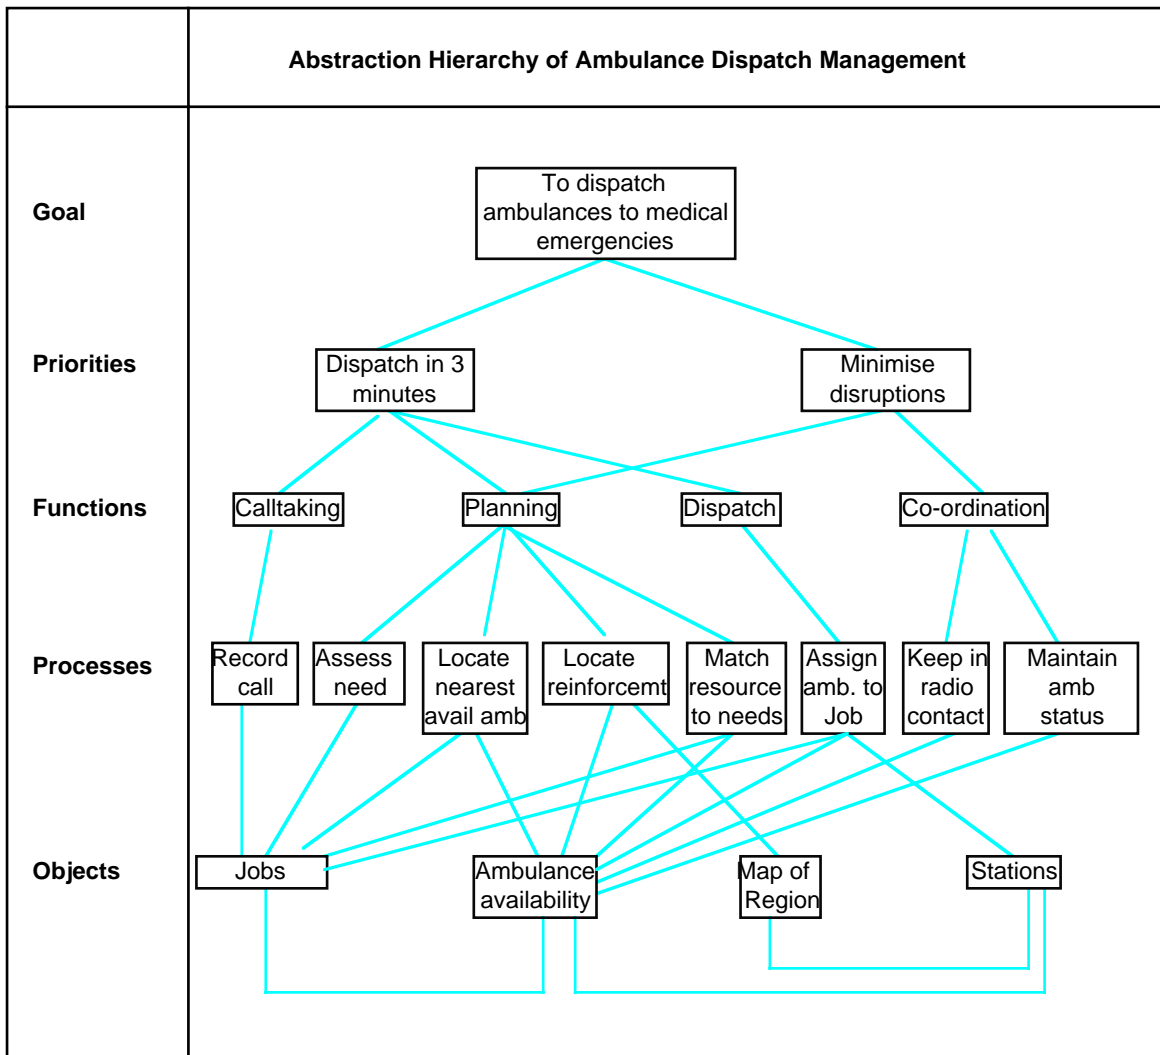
Abstraction Hierarchy of Ambulance Dispatch Management

Goal

To dispatch ambulances to medical emergencies

Priorities

Dispatch in 3 minutes

Minimise disruptions

Functions

Calltaking

Planning

Dispatch

Co-ordination

Processes

Record call

Assess need

Locate nearest avail amb

Locate reinforcemt

Match resource to needs

Assign amb. to Job

Keep in radio contact

Maintain amb status

Objects

Jobs

Ambulance availability

Map of Region

Stations